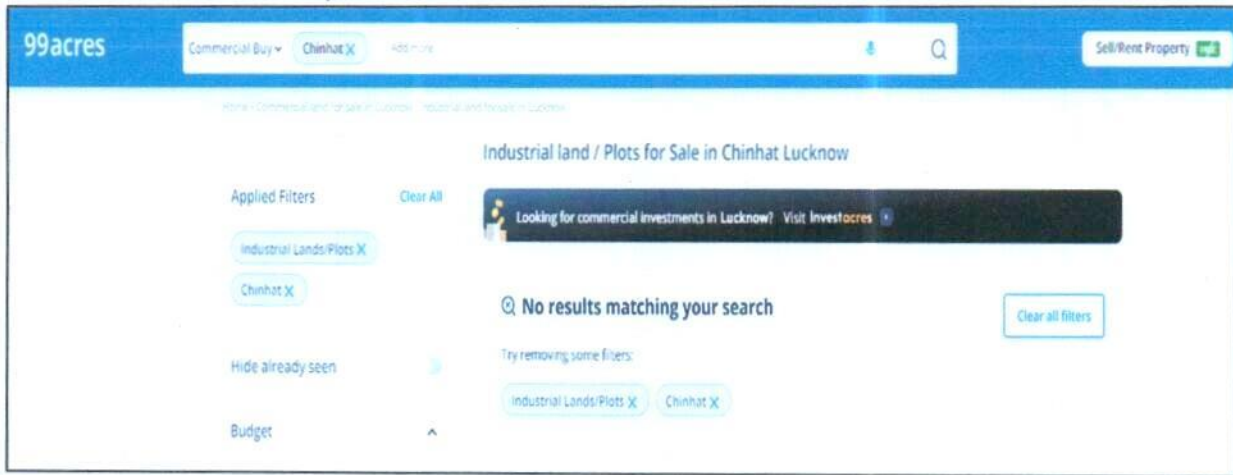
99acres

Commercial Buy ⌄ Chinhat X Add more

Sell/Rent Property

Home / Commercial land for sale in Lucknow / Industrial land for sale in Lucknow

Industrial land / Plots for Sale in Chinhat Lucknow

Applied Filters Clear All

Industrial Lands/Plots X

Chinhat X

Looking for commercial investments in Lucknow? Visit Investocres

No results matching your search

Clear all filters

Try removing some filters:

Industrial Lands/Plots X Chinhat X

Hide already seen

Budget